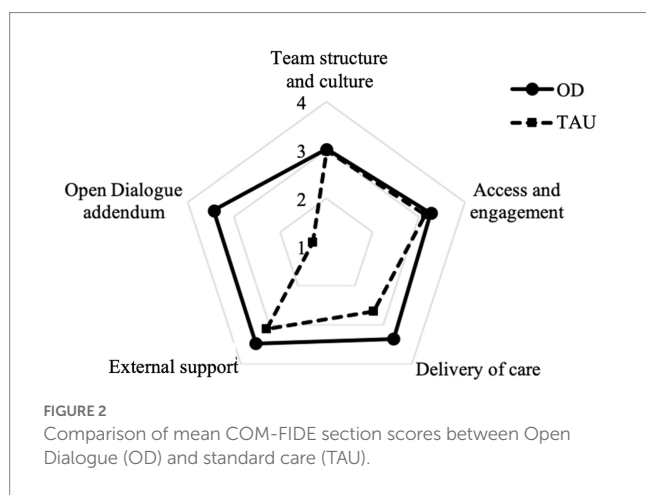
Team structure and culture

4

3

2

1

OD

TAU

Open Dialogue addendum

Access and engagement

External support

Delivery of care

FIGURE 2

Comparison of mean COM-FIDE section scores between Open Dialogue (OD) and standard care (TAU).